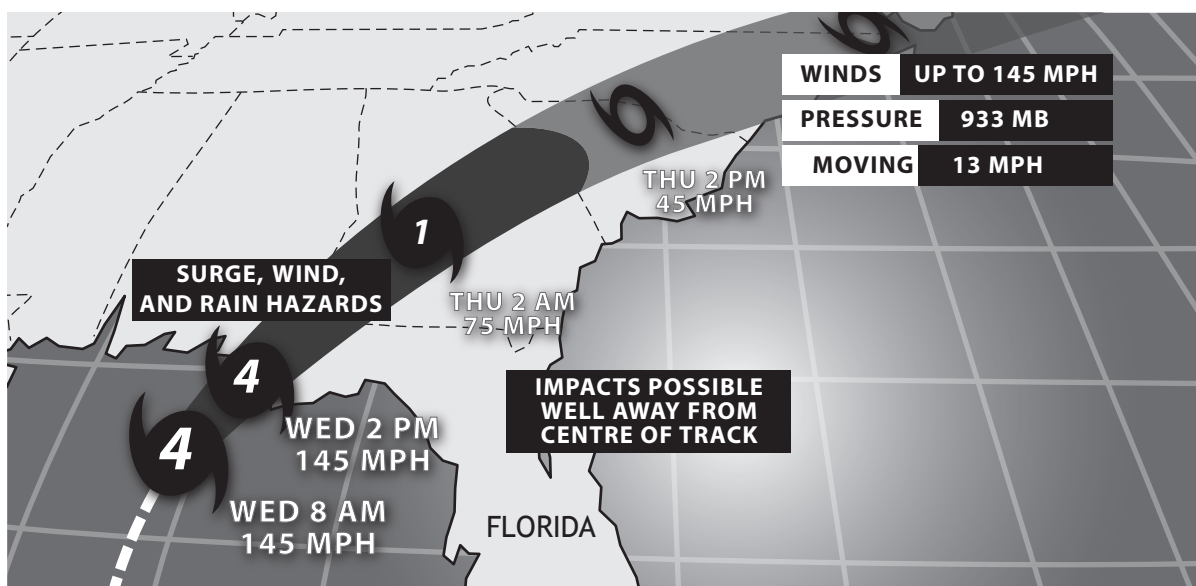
WINDS UP TO 145 MPH
PRESSURE 933 MB
MOVING 13 MPH

THU 2 PM
45 MPH

1

SURGE, WIND, AND RAIN HAZARDS

THU 2 AM
75 MPH

4

IMPACTS POSSIBLE WELL AWAY FROM CENTRE OF TRACK

4

WED 2 PM
145 MPH

WED 8 AM
145 MPH

FLORIDA